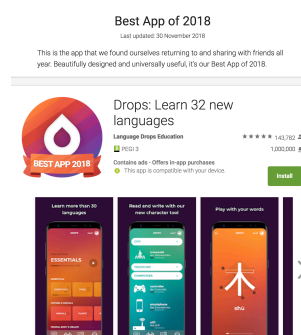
Best App of 2018

Last updated: 30 November 2018

This is the app that we found ourselves returning to and sharing with friends all year. Beautifully designed and universally useful, it's our Best App of 2018.

BEST APP 2018

Drops: Learn 32 new languages

Language Drops Education

★★★★★ 143,782

PEGI 3

1,000,000

Contains ads · Offers in-app purchases

This app is compatible with your device.

Install

Learn more than 30 languages

ESSENTIALS

Read and write with our new character tool

Play with your words

木

shù